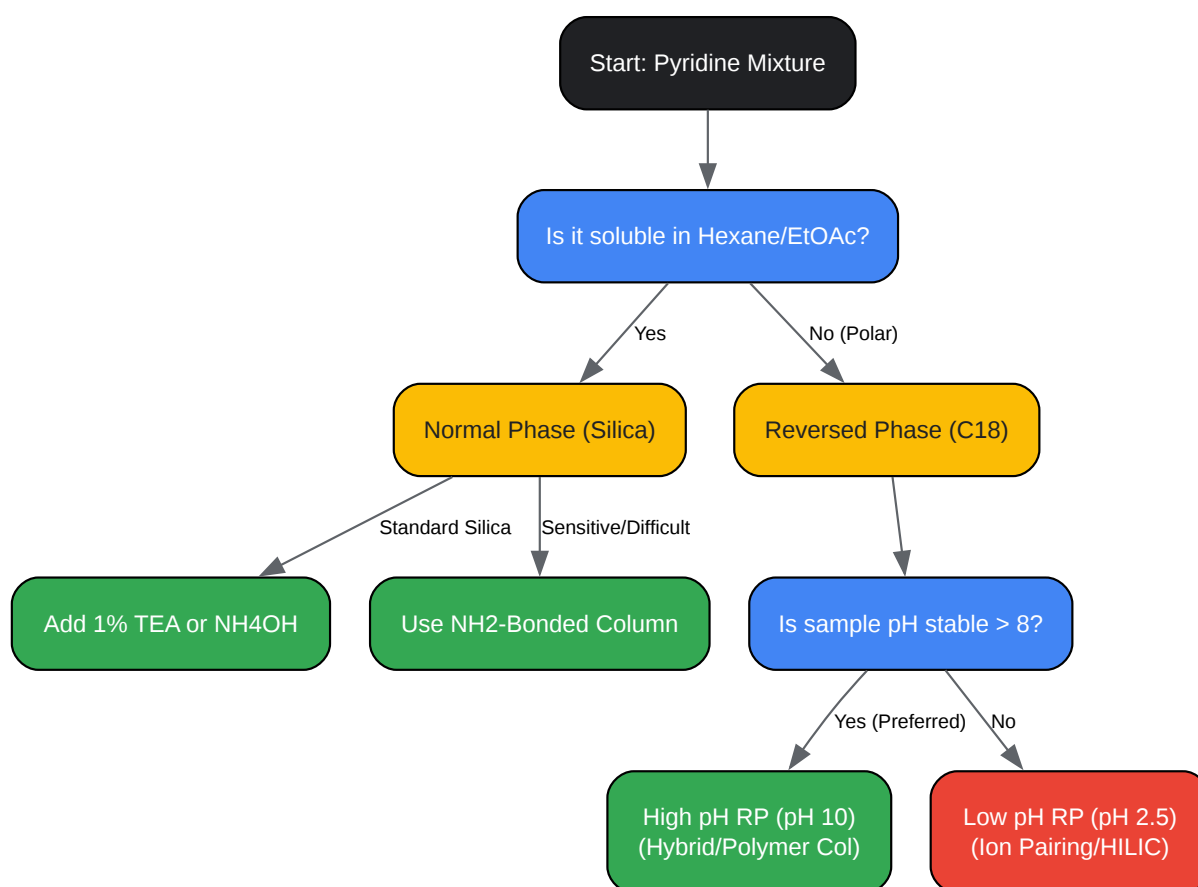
Start: Pyridine Mixture

Is it soluble in Hexane/EtOAc?

Yes

No (Polar)

Normal Phase (Silica)

Reversed Phase (C18)

Standard Silica

Sensitive/Difficult

Add 1% TEA or NH4OH

Use NH2-Bonded Column

Is sample pH stable > 8?

Yes (Preferred)

No

High pH RP (pH 10) (Hybrid/Polymer Col)

Low pH RP (pH 2.5) (Ion Pairing/HILIC)